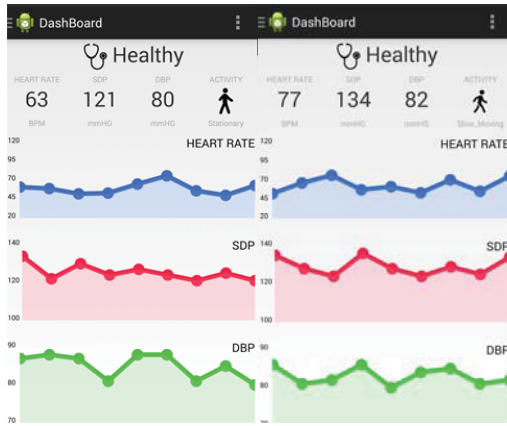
DashBoard

Healthy

HEART RATE 63 BPM

SDP 121 mmHG

DBP 80 mmHG

ACTIVITY Stationary

120
95
70
45
20

HEART RATE

140
120
100

SDP

90
80
70

DBP

DashBoard

Healthy

HEART RATE 77 BPM

SDP 134 mmHG

DBP 82 mmHG

ACTIVITY Slow_Moving

120
95
70
45
20

HEART RATE

140
120
100

SDP

90
80
70

DBP